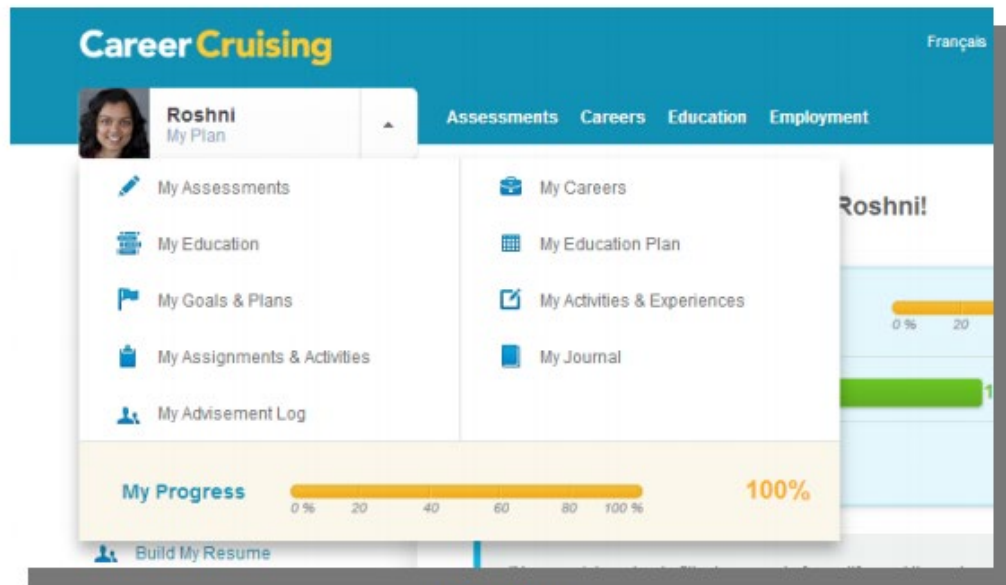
Career Cruising

Français

Roshni
My Plan

Assessments Careers Education Employment

My Assessments

My Education

My Goals & Plans

My Assignments & Activities

My Advisement Log

My Careers

My Education Plan

My Activities & Experiences

My Journal

Roshni!

0 % 20

My Progress

0 % 20 40 60 80 100 %

100%

Build My Resume